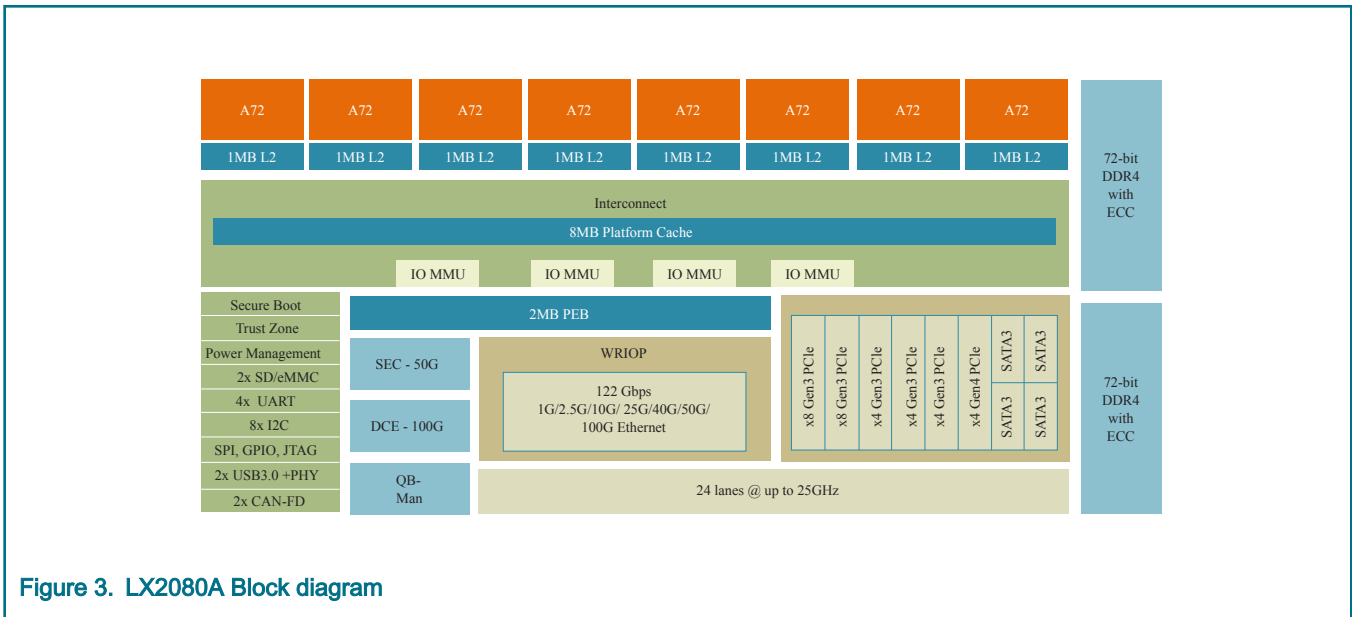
A72 A72 A72 A72 A72 A72 A72 A72

1MB L2 1MB L2 1MB L2 1MB L2 1MB L2 1MB L2 1MB L2 1MB L2

72-bit DDR4 with ECC

Interconnect

8MB Platform Cache

IO MMU IO MMU IO MMU IO MMU

Secure Boot
Trust Zone
Power Management
2x SD/eMMC
4x UART
8x I2C
SPI, GPIO, JTAG
2x USB3.0 +PHY
2x CAN-FD

2MB PEB

SEC - 50G

DCE - 100G

QB-Man

WRIOP

122 Gbps
1G/2.5G/10G/ 25G/40G/50G/
100G Ethernet

x8 Gen3 PCIe
x8 Gen3 PCIe
x4 Gen3 PCIe
x4 Gen3 PCIe
x4 Gen3 PCIe
x4 Gen4 PCIe
SATA3
SATA3
SATA3
SATA3

24 lanes @ up to 25GHz

72-bit DDR4 with ECC

Figure 3. LX2080A Block diagram